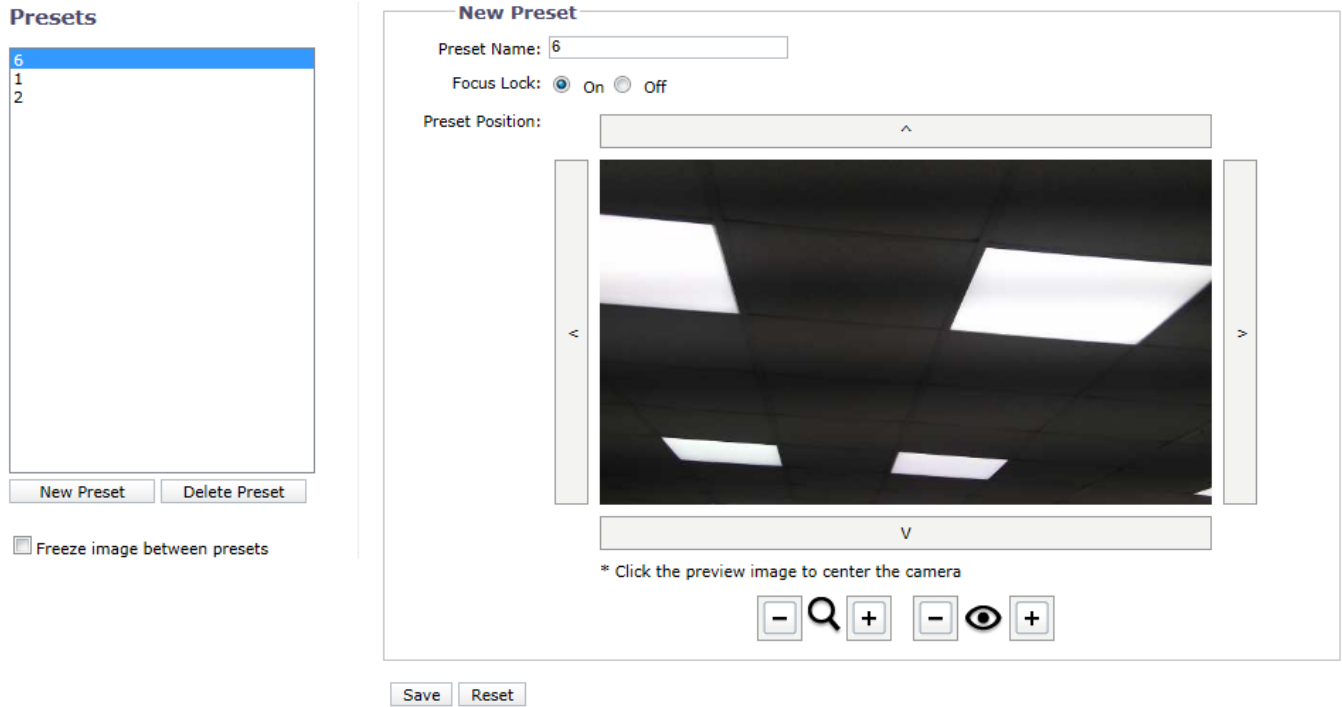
Presets

6
1
2

New Preset Delete Preset

Freeze image between presets

New Preset

Preset Name: 6

Focus Lock: On Off

Preset Position:

^

<

>

V

* Click the preview image to center the camera

− + − +

Save Reset